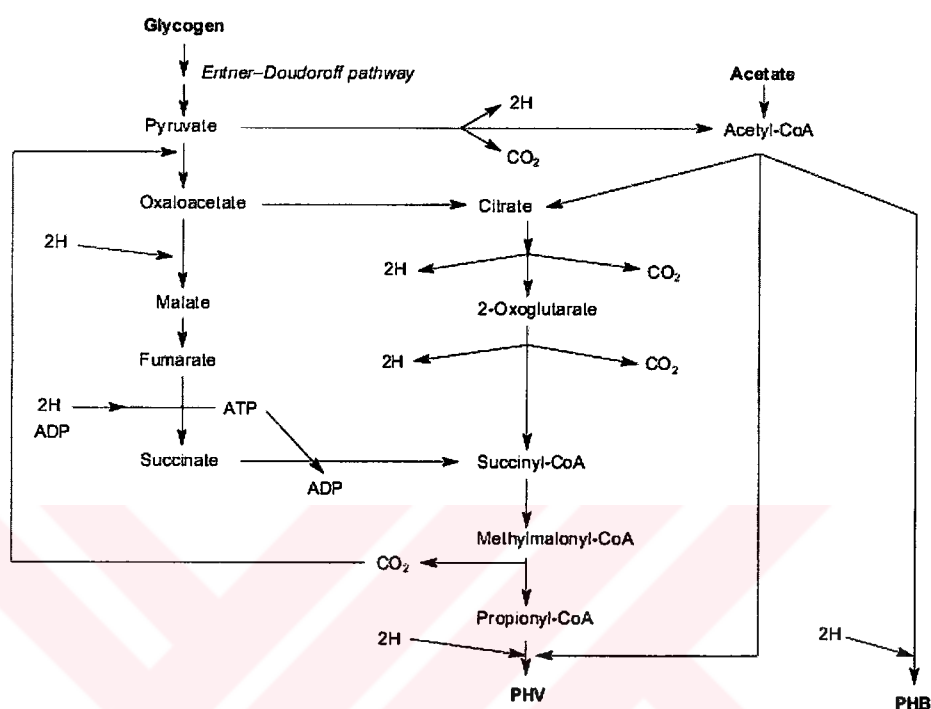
Glycogen

Entner–Doudoroff pathway

Acetate

2H

Pyruvate

Acetyl-CoA

$CO_2$

Oxaloacetate

Citrate

2H

2H

$CO_2$

Malate

2-Oxoglutarate

Fumarate

2H

$CO_2$

2H

ATP

ADP

Succinate

Succinyl-CoA

ADP

Methylmalonyl-CoA

$CO_2$

Propionyl-CoA

2H

2H

PHV

PHB